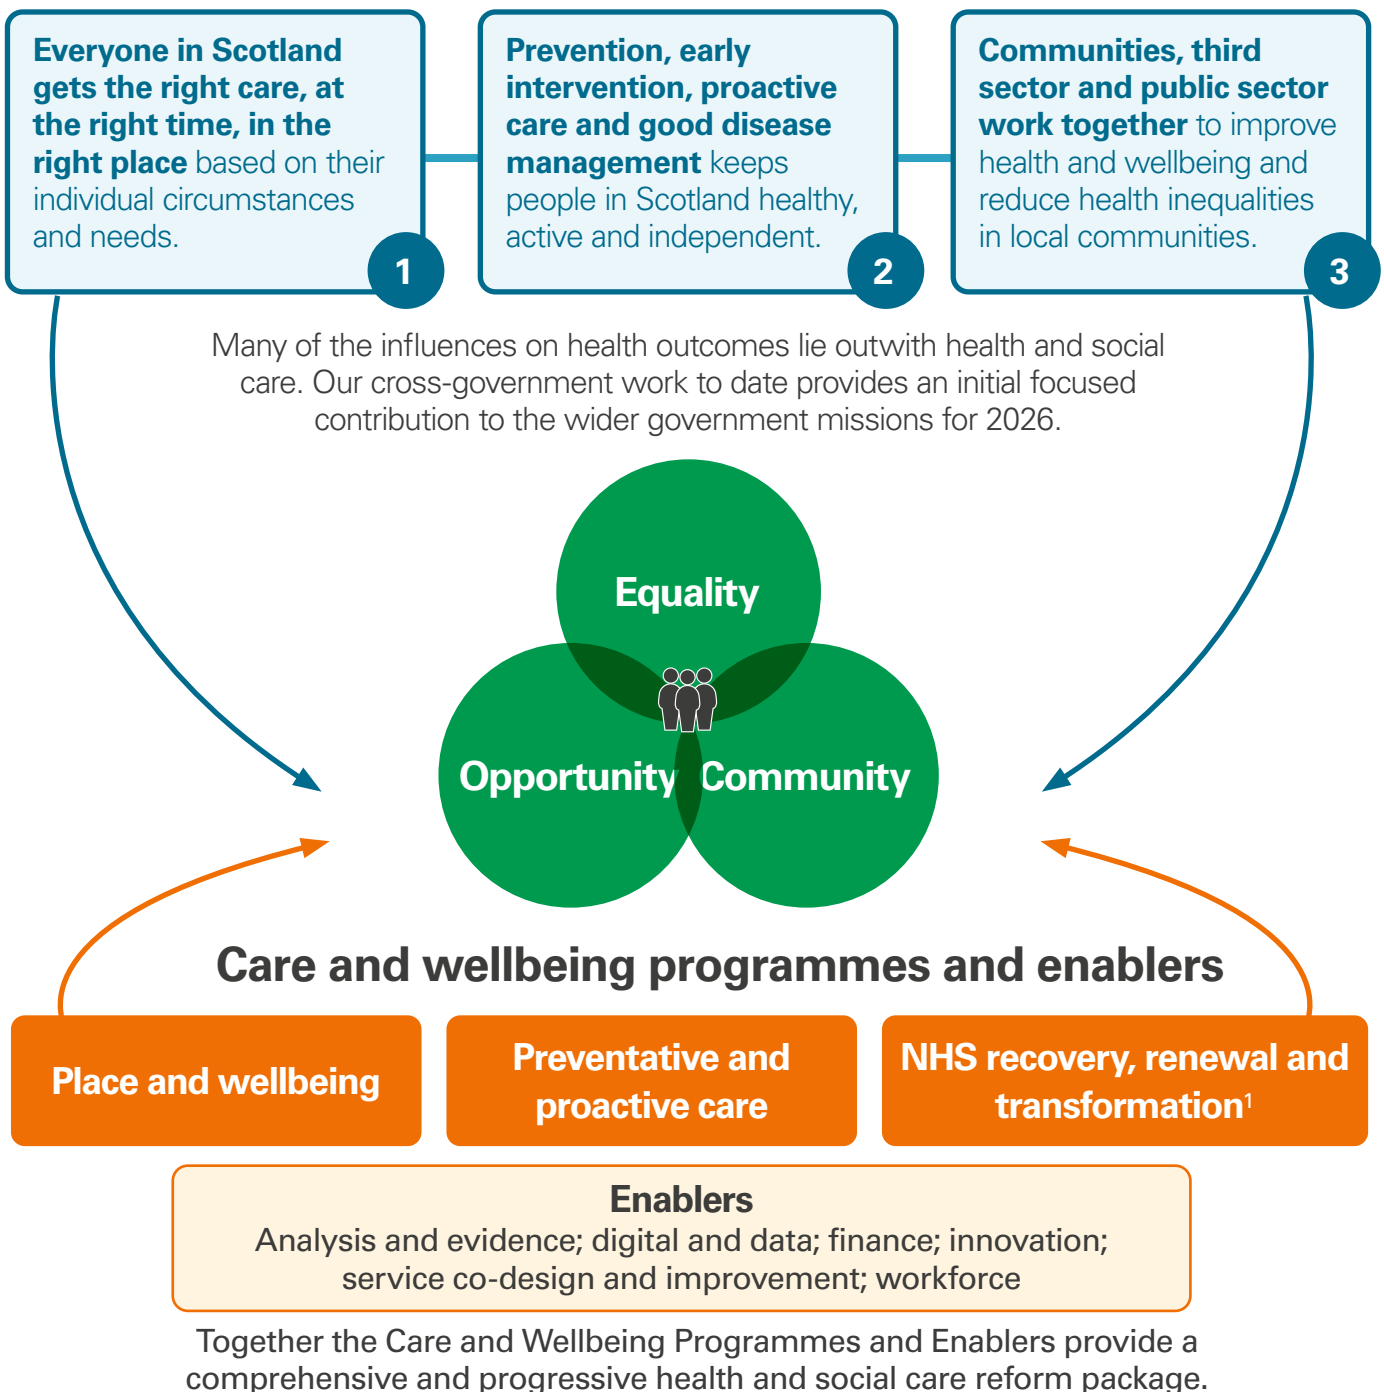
Everyone in Scotland gets the right care, at the right time, in the right place based on their individual circumstances and needs.

1

Prevention, early intervention, proactive care and good disease management keeps people in Scotland healthy, active and independent.

2

Communities, third sector and public sector work together to improve health and wellbeing and reduce health inequalities in local communities.

3

Many of the influences on health outcomes lie outwith health and social care. Our cross-government work to date provides an initial focused contribution to the wider government missions for 2026.

Equality

Opportunity

Community

Care and wellbeing programmes and enablers

Place and wellbeing

Preventative and proactive care

NHS recovery, renewal and transformation$^1$

Enablers
Analysis and evidence; digital and data; finance; innovation; service co-design and improvement; workforce

Together the Care and Wellbeing Programmes and Enablers provide a comprehensive and progressive health and social care reform package.